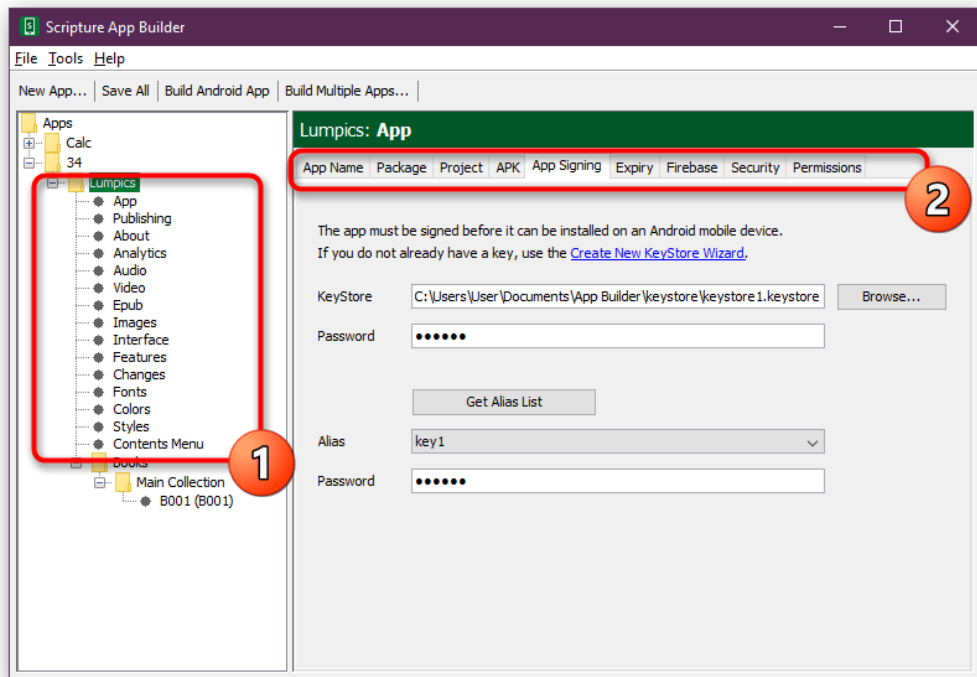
Scripture App Builder

File Tools Help

New App... | Save All | Build Android App | Build Multiple Apps...

Apps
Calc
34
Lumpics
App
Publishing
About
Analytics
Audio
Video
Epub
Images
Interface
Features
Changes
Fonts
Colors
Styles
Contents Menu
Books
Main Collection
B001 (B001)

Lumpics: App

App Name | Package | Project | APK | App Signing | Expiry | Firebase | Security | Permissions

The app must be signed before it can be installed on an Android mobile device.
If you do not already have a key, use the Create New KeyStore Wizard.

KeyStore C:\Users\User\Documents\App Builder\keystore\keystore1.keystore Browse...

Password ••••••

Get Alias List

Alias key1

Password ••••••

1

2